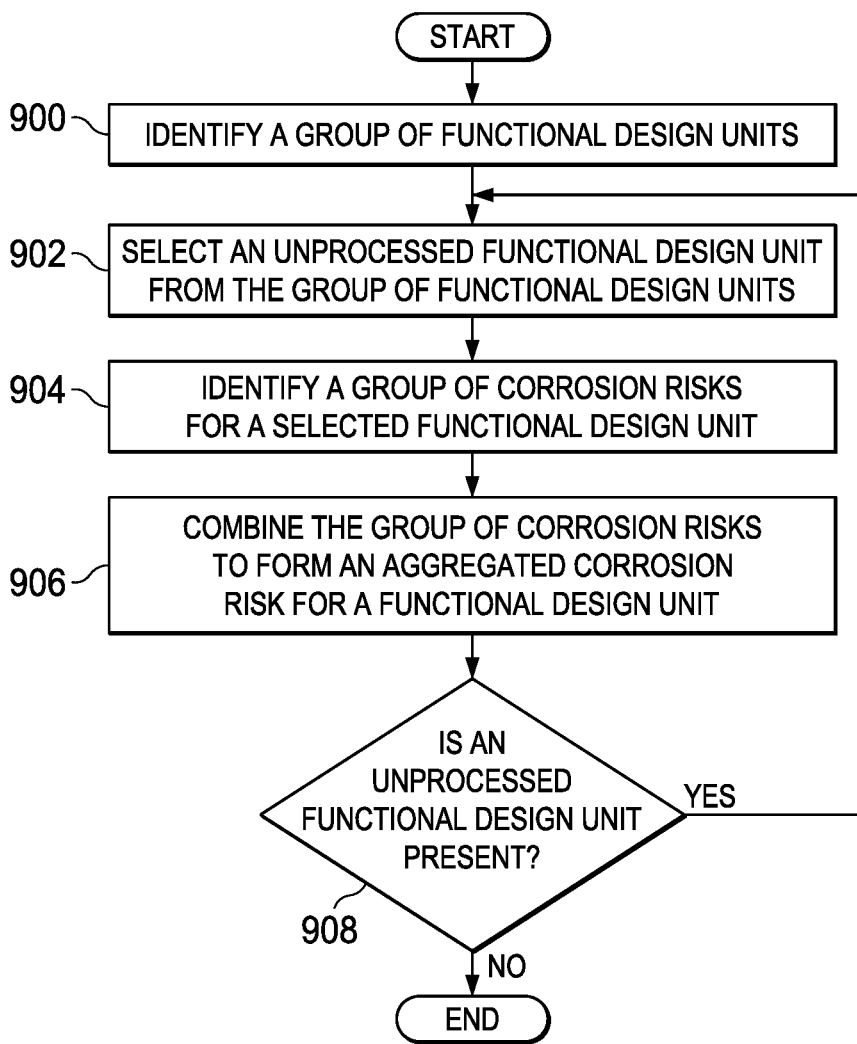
START

900 IDENTIFY A GROUP OF FUNCTIONAL DESIGN UNITS

902 SELECT AN UNPROCESSED FUNCTIONAL DESIGN UNIT FROM THE GROUP OF FUNCTIONAL DESIGN UNITS

904 IDENTIFY A GROUP OF CORROSION RISKS FOR A SELECTED FUNCTIONAL DESIGN UNIT

906 COMBINE THE GROUP OF CORROSION RISKS TO FORM AN AGGREGATED CORROSION RISK FOR A FUNCTIONAL DESIGN UNIT

IS AN UNPROCESSED FUNCTIONAL DESIGN UNIT PRESENT?

YES

908

NO

END